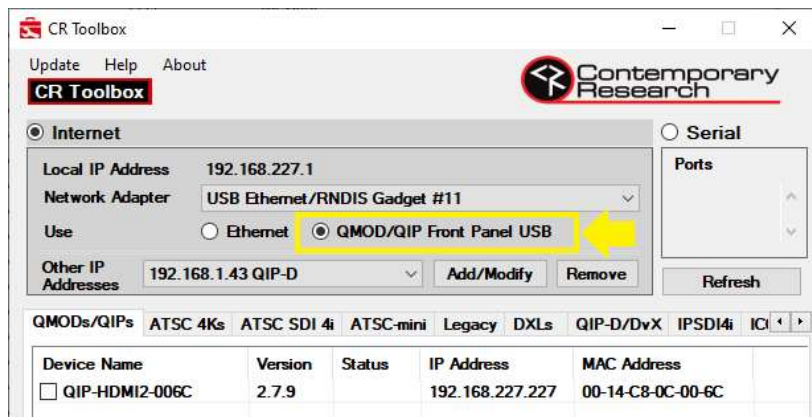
CR Toolbox

Update Help About

CR Toolbox

Contemporary Research

Internet

Serial

Local IP Address 192.168.227.1

Network Adapter USB Ethernet/RNDIS Gadget #11

Use Ethernet QMOD/QIP Front Panel USB

Other IP Addresses 192.168.1.43 QIP-D

Add/Modify

Remove

Ports

Refresh

QMODs/QIPs ATSC 4Ks ATSC SDI 4i ATSC-mini Legacy DXLs QIP-D/DvX IPSDI4i IC

| Device Name | Version | Status | IP Address | MAC Address |
|---|---|---|---|---|
| QIP-HDMI2-006C | 2.7.9 | | 192.168.227.227 | 00-14-C8-0C-00-6C |